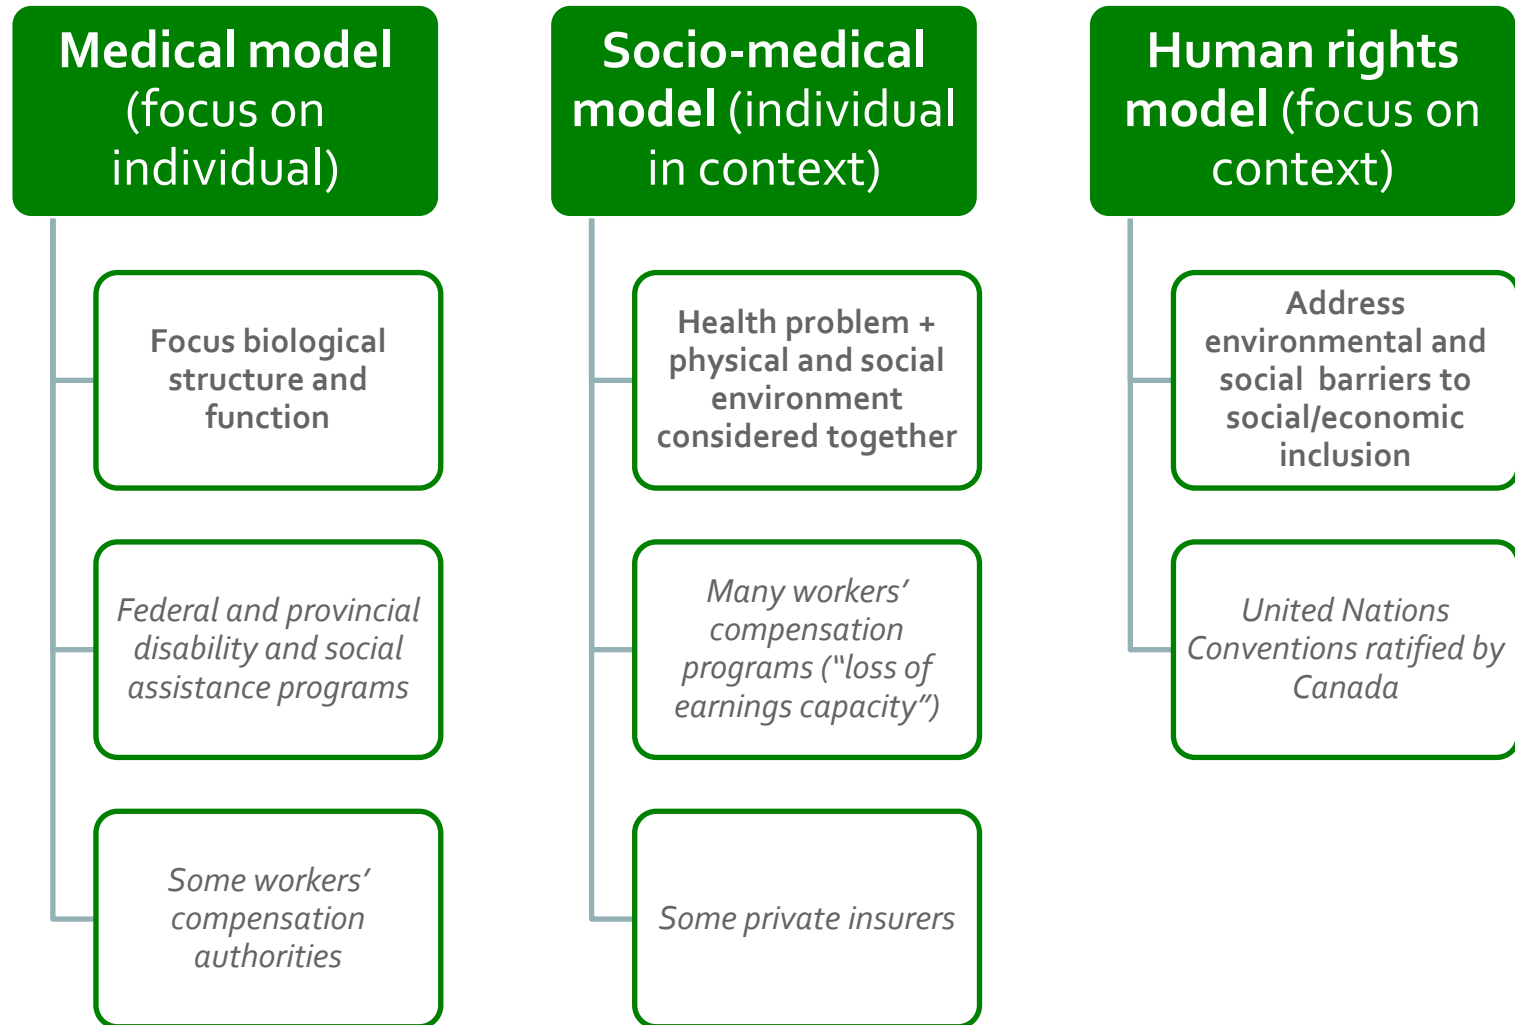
Medical model (focus on individual)

Focus biological structure and function

Federal and provincial disability and social assistance programs

Some workers' compensation authorities

Socio-medical model (individual in context)

Health problem + physical and social environment considered together

Many workers' compensation programs ("loss of earnings capacity")

Some private insurers

Human rights model (focus on context)

Address environmental and social barriers to social/economic inclusion

United Nations Conventions ratified by Canada